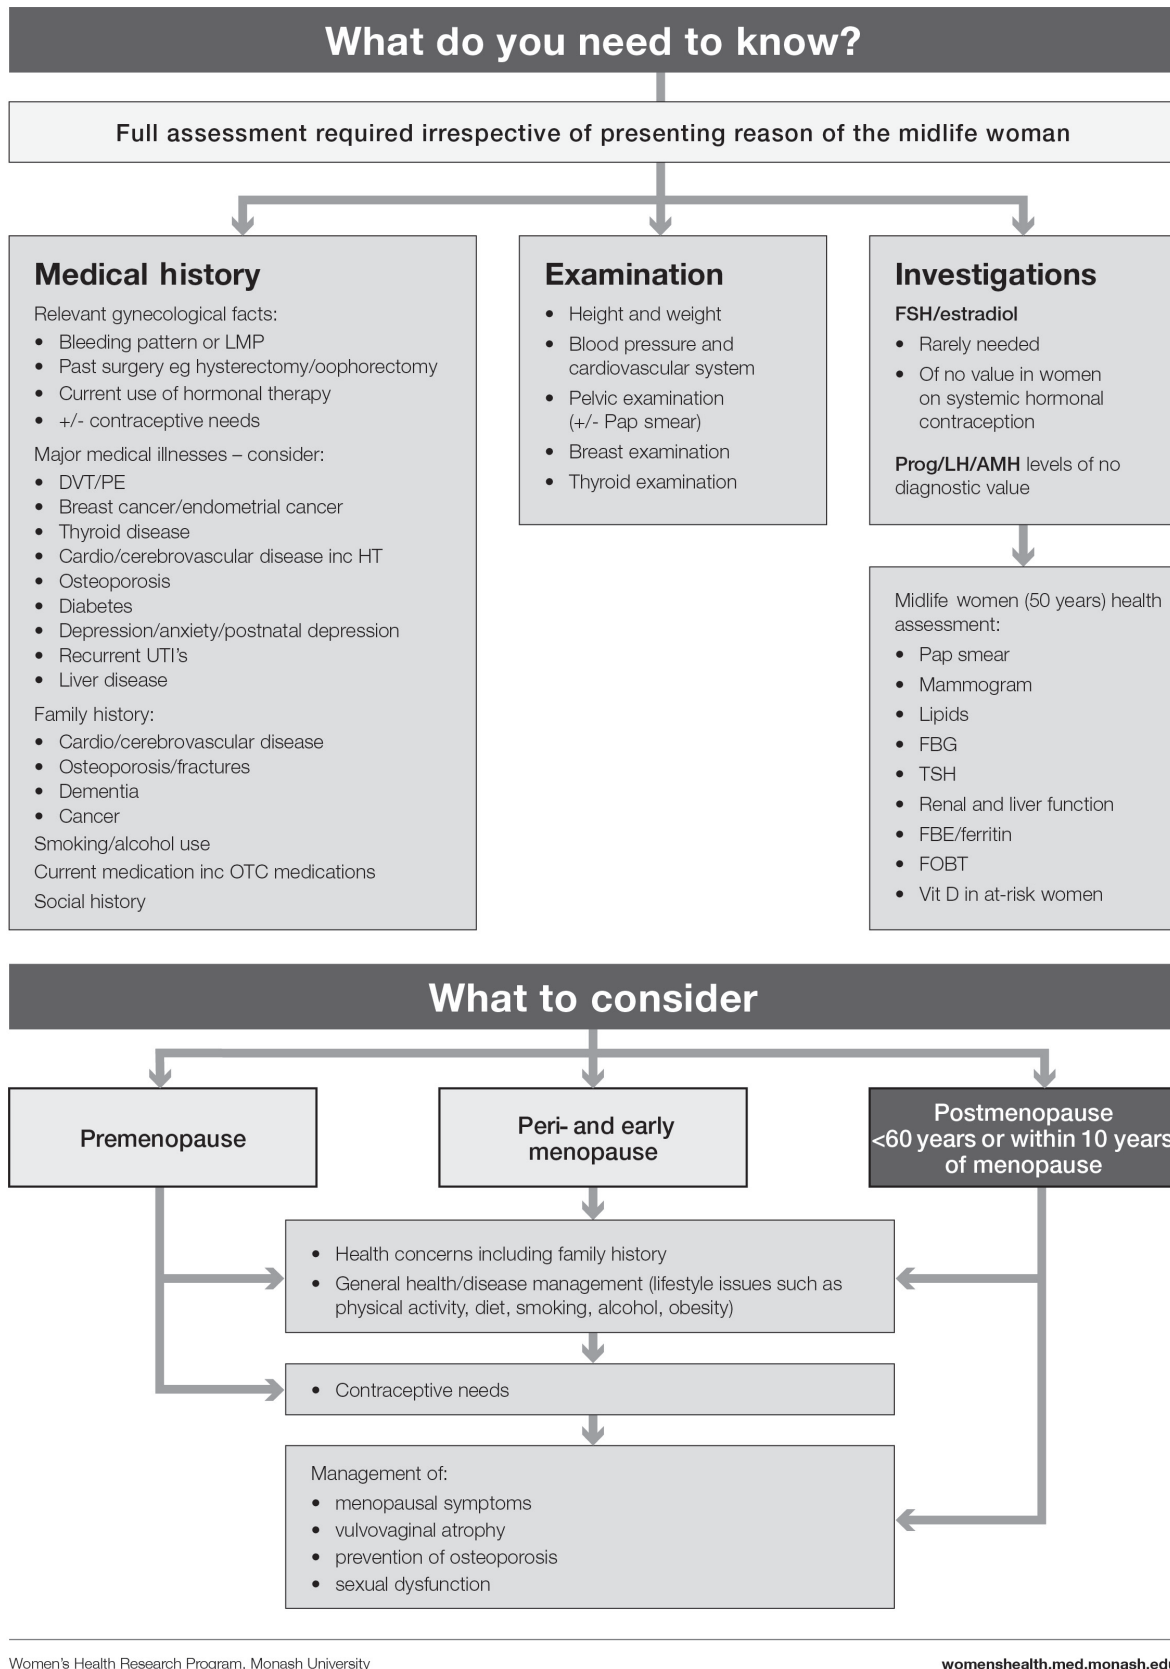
What do you need to know?

Full assessment required irrespective of presenting reason of the midlife woman

Medical history

Relevant gynecological facts:
- Bleeding pattern or LMP
- Past surgery eg hysterectomy/oophorectomy
- Current use of hormonal therapy
- +/- contraceptive needs

Major medical illnesses – consider:
- DVT/PE
- Breast cancer/endometrial cancer
- Thyroid disease
- Cardio/cerebrovascular disease inc HT
- Osteoporosis
- Diabetes
- Depression/anxiety/postnatal depression
- Recurrent UTI's
- Liver disease

Family history:
- Cardio/cerebrovascular disease
- Osteoporosis/fractures
- Dementia
- Cancer

Smoking/alcohol use

Current medication inc OTC medications

Social history

Examination

- Height and weight
- Blood pressure and cardiovascular system
- Pelvic examination (+/- Pap smear)
- Breast examination
- Thyroid examination

Investigations

FSH/estradiol
- Rarely needed
- Of no value in women on systemic hormonal contraception

Prog/LH/AMH levels of no diagnostic value

Midlife women (50 years) health assessment:
- Pap smear
- Mammogram
- Lipids
- FBG
- TSH
- Renal and liver function
- FBE/ferritin
- FOBT
- Vit D in at-risk women

What to consider

Premenopause

Peri- and early menopause

Postmenopause <60 years or within 10 years of menopause

- Health concerns including family history
- General health/disease management (lifestyle issues such as physical activity, diet, smoking, alcohol, obesity)

- Contraceptive needs

Management of:
- menopausal symptoms
- vulvovaginal atrophy
- prevention of osteoporosis
- sexual dysfunction

Women's Health Research Program, Monash University

womenshealth.med.monash.edu